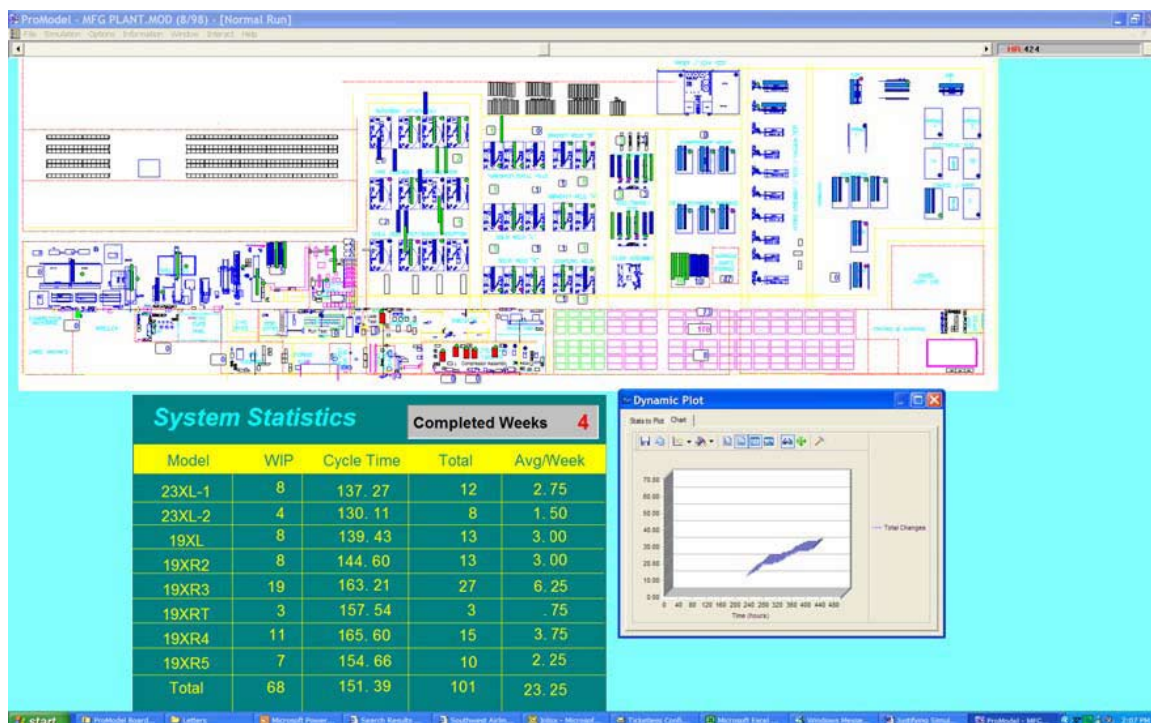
ProModel - MFG PLANT.MOD (8/98) - [Normal Run]
File Simulation Options Information Window Interact Help

HR 424

System Statistics

Completed Weeks 4

| Model | WIP | Cycle Time | Total | Avg/Week |
|---|---|---|---|---|
| 23XL-1 | 8 | 137. 27 | 12 | 2.75 |
| 23XL-2 | 4 | 130. 11 | 8 | 1.50 |
| 19XL | 8 | 139. 43 | 13 | 3. 00 |
| 19XR2 | 8 | 144. 60 | 13 | 3. 00 |
| 19XR3 | 19 | 163. 21 | 27 | 6. 25 |
| 19XRT | 3 | 157. 54 | 3 | .75 |
| 19XR4 | 11 | 165. 60 | 15 | 3. 75 |
| 19XR5 | 7 | 154. 66 | 10 | 2. 25 |
| Total | 68 | 151. 39 | 101 | 23. 25 |

Dynamic Plot
Stats to Plot Chart

70.00
60.00
50.00
40.00
30.00
20.00
10.00
0.00
0 40 80 120 160 200 240 280 320 360 400 440 480
Time (hours)

Total Changes

start ProModel Board... Letters Microsoft Power... Search Results Southwest Airlin... Inbox - Microsof... Ticketless Confi... Microsoft Excel Windows Messe... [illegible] ProModel - MFG... 2:07 PM